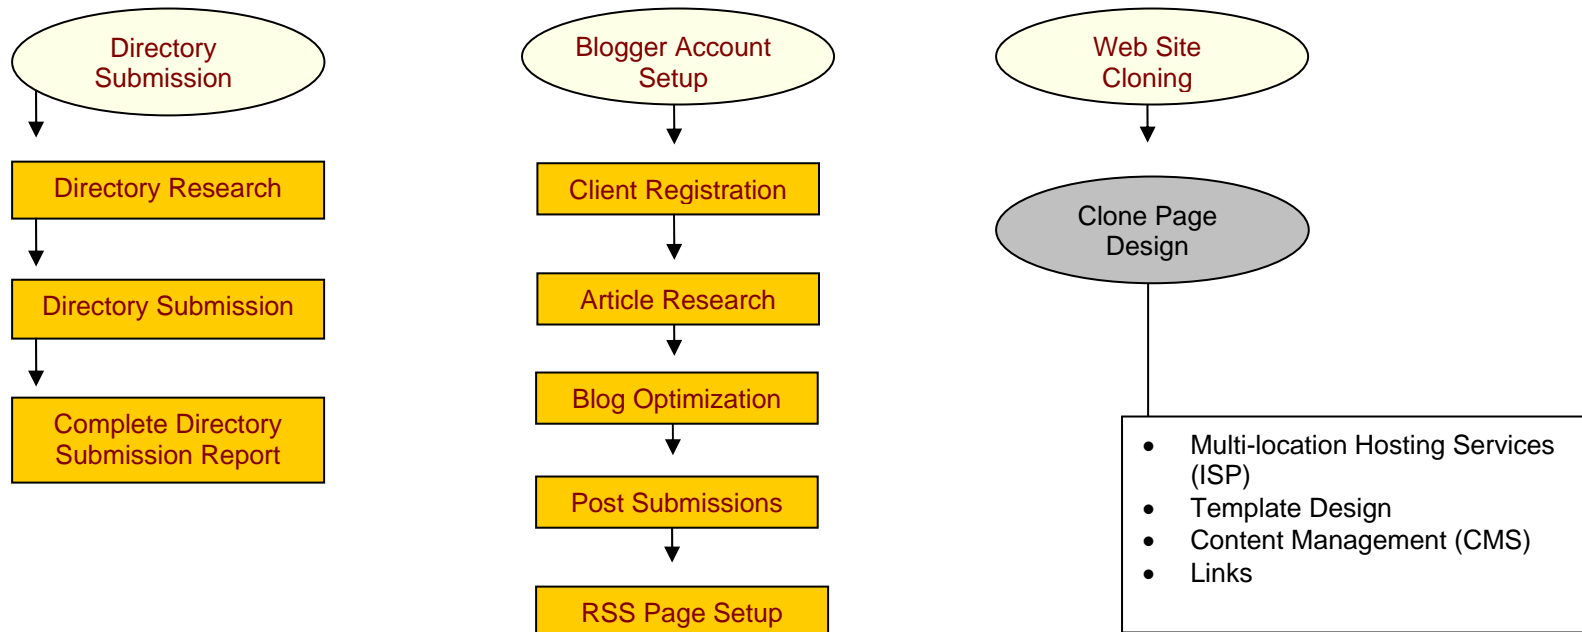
Directory Submission

Directory Research

Directory Submission

Complete Directory Submission Report

Blogger Account Setup

Client Registration

Article Research

Blog Optimization

Post Submissions

RSS Page Setup

Web Site Cloning

Clone Page Design

- Multi-location Hosting Services (ISP)
- Template Design
- Content Management (CMS)
- Links